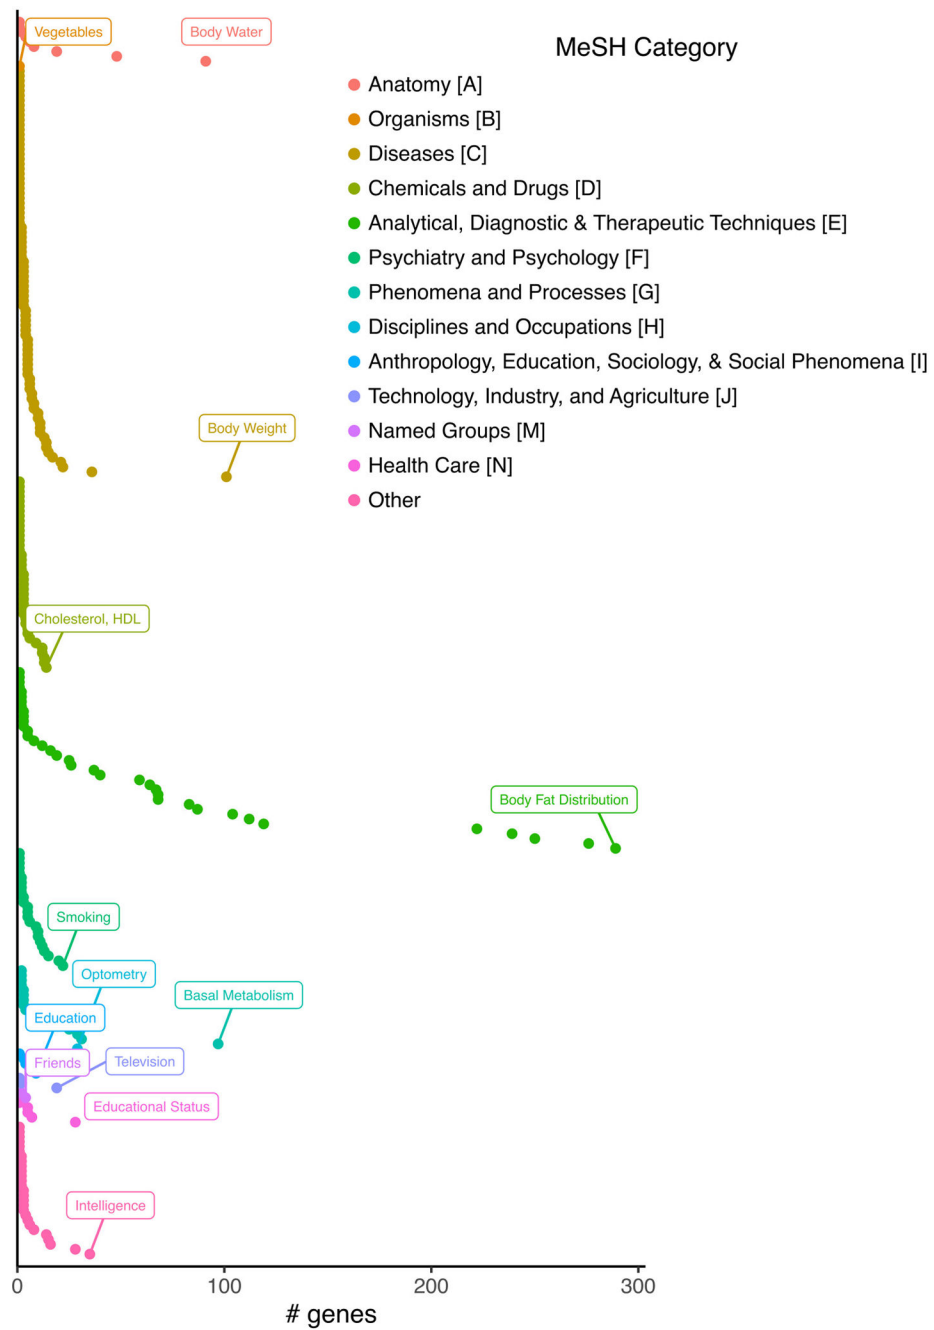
Vegetables
Body Water

MeSH Category
Anatomy [A]
Organisms [B]
Diseases [C]
Chemicals and Drugs [D]
Analytical, Diagnostic & Therapeutic Techniques [E]
Psychiatry and Psychology [F]
Phenomena and Processes [G]
Disciplines and Occupations [H]
Anthropology, Education, Sociology, & Social Phenomena [I]
Technology, Industry, and Agriculture [J]
Named Groups [M]
Health Care [N]
Other

Body Weight
Cholesterol, HDL
Body Fat Distribution
Smoking
Optometry
Basal Metabolism
Education
Friends
Television
Educational Status
Intelligence

0
100
200
300
# genes